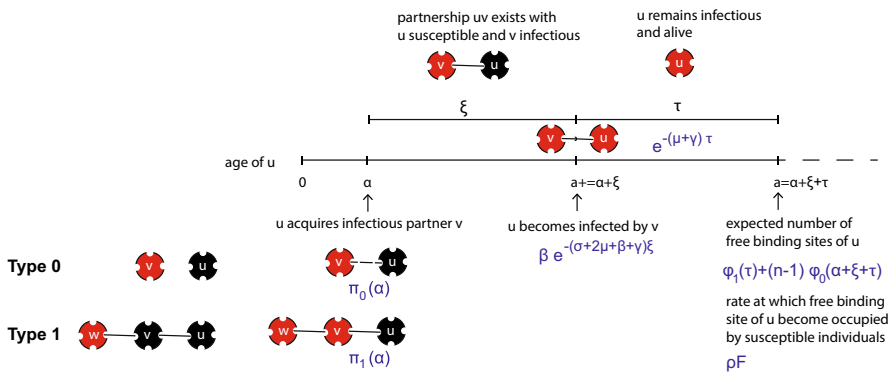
partnership uv exists with u susceptible and v infectious

u remains infectious and alive

v u

u

ξ

τ

v u

$e^{-(\mu+\gamma)\tau}$

age of u

0

α

a+=α+ξ

a=α+ξ+τ

u acquires infectious partner v

u becomes infected by v

$\beta e^{-(\sigma+2\mu+\beta+\gamma)\xi}$

expected number of free binding sites of u

$\varphi_1(\tau)+(n-1)\varphi_0(\alpha+\xi+\tau)$

rate at which free binding site of u become occupied by susceptible individuals

ρF

Type 0

v u

v u

$\pi_0(\alpha)$

Type 1

w v u

w v u

$\pi_1(\alpha)$